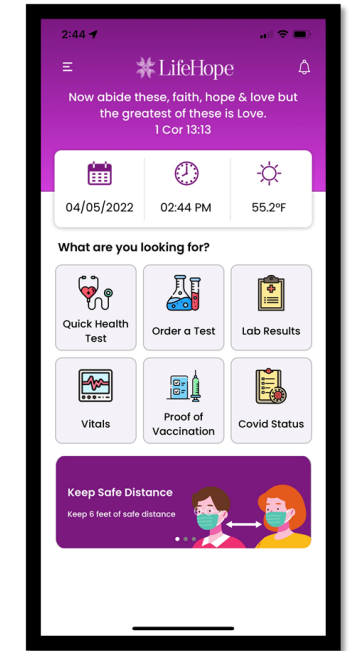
2:44

LifeHope

Now abide these, faith, hope & love but the greatest of these is Love.
1 Cor 13:13

| 04/05/2022 | 02:44 PM | 55.2°F |
|---|---|---|

What are you looking for?

Quick Health Test

Order a Test

Lab Results

Vitals

Proof of Vaccination

Covid Status

Keep Safe Distance

Keep 6 feet of safe distance